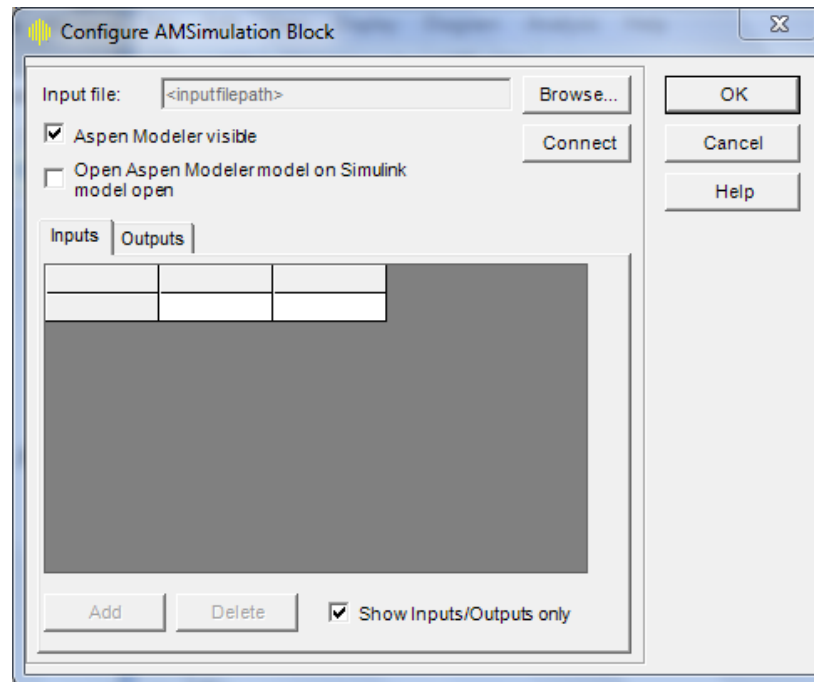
Configure AMSimulation Block

Input file: <inputfilepath>

Browse...

OK

Aspen Modeler visible

Connect

Cancel

Open Aspen Modeler model on Simulink model open

Help

Inputs

Outputs

Add

Delete

Show Inputs/Outputs only